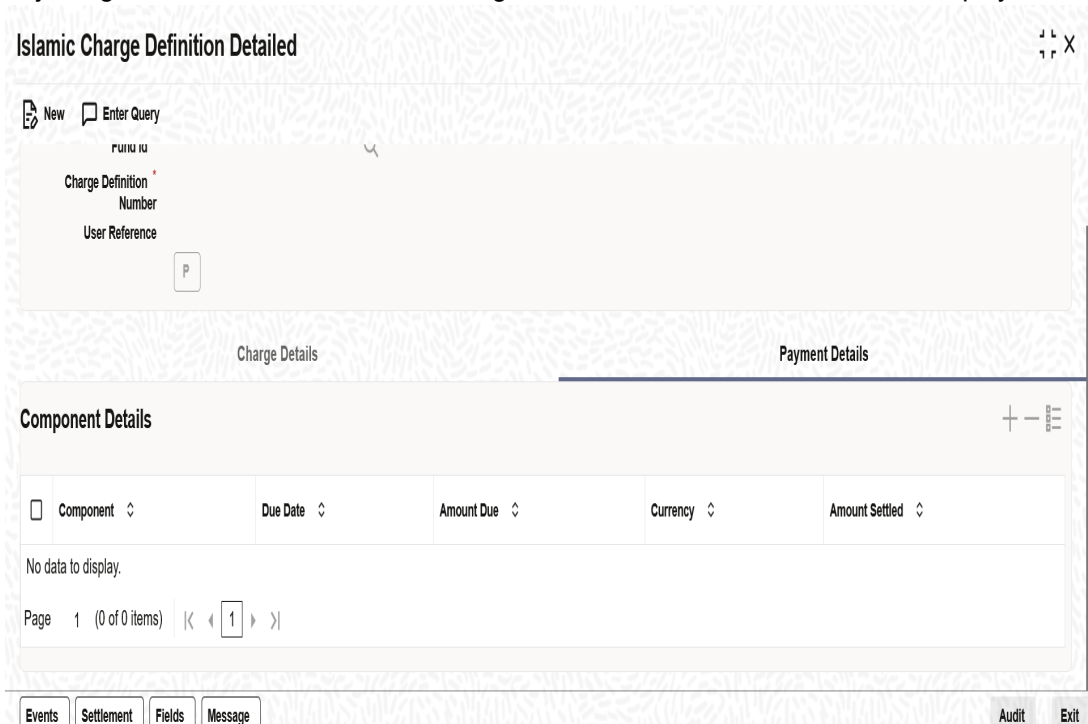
Islamic Charge Definition Detailed

New Enter Query

Fund Id

Charge Definition * Number

User Reference

P

Charge Details

Payment Details

Component Details

| Component | Due Date | Amount Due | Currency | Amount Settled |
|---|---|---|---|---|
| No data to display. | | | | |

Page 1 (0 of 0 items) |< < 1 > >|

Events Settlement Fields Message

Audit Exit